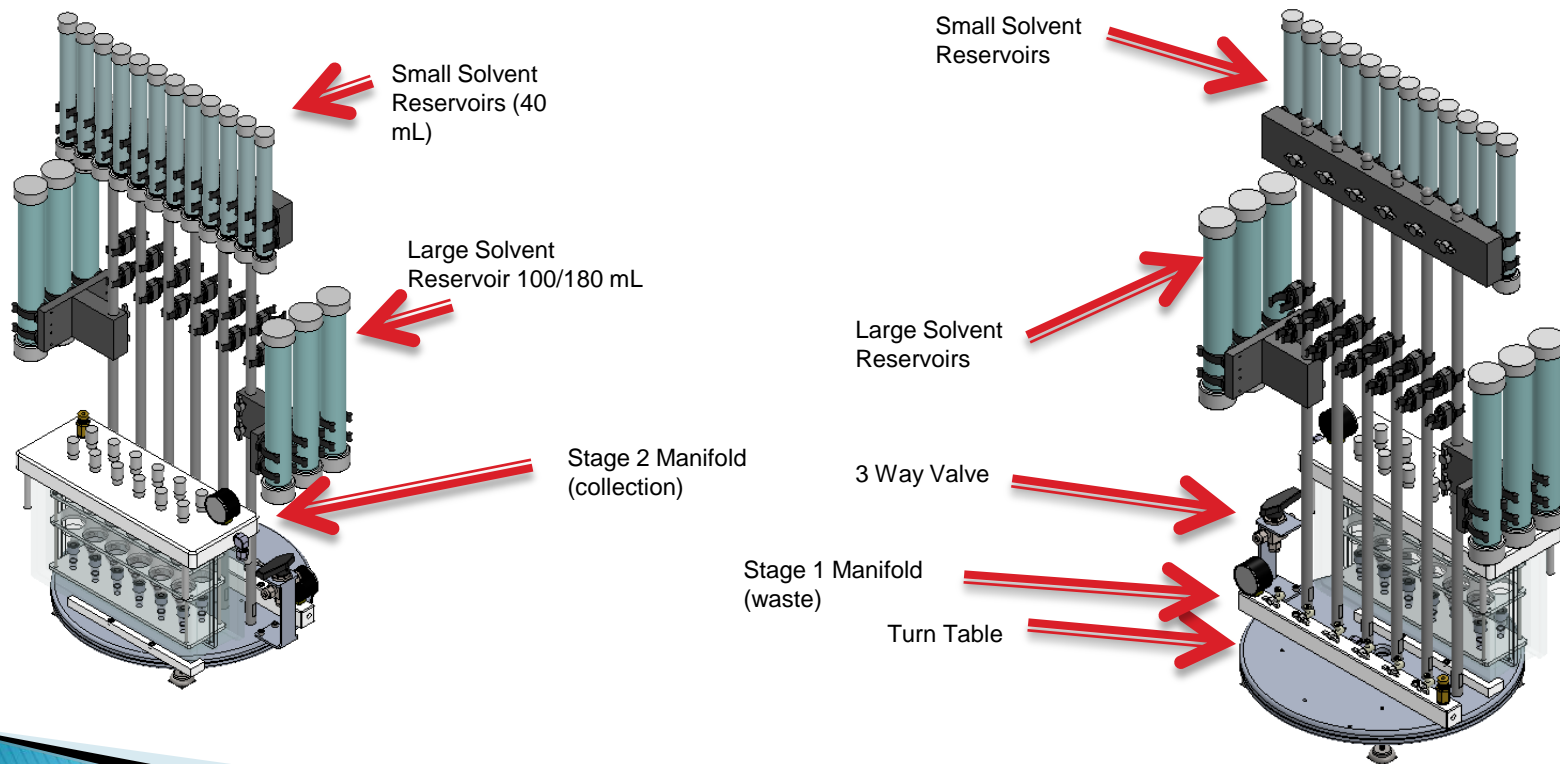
Small Solvent Reservoirs (40 mL)

Large Solvent Reservoir 100/180 mL

Stage 2 Manifold (collection)

Small Solvent Reservoirs

Large Solvent Reservoirs

3 Way Valve

Stage 1 Manifold (waste)

Turn Table